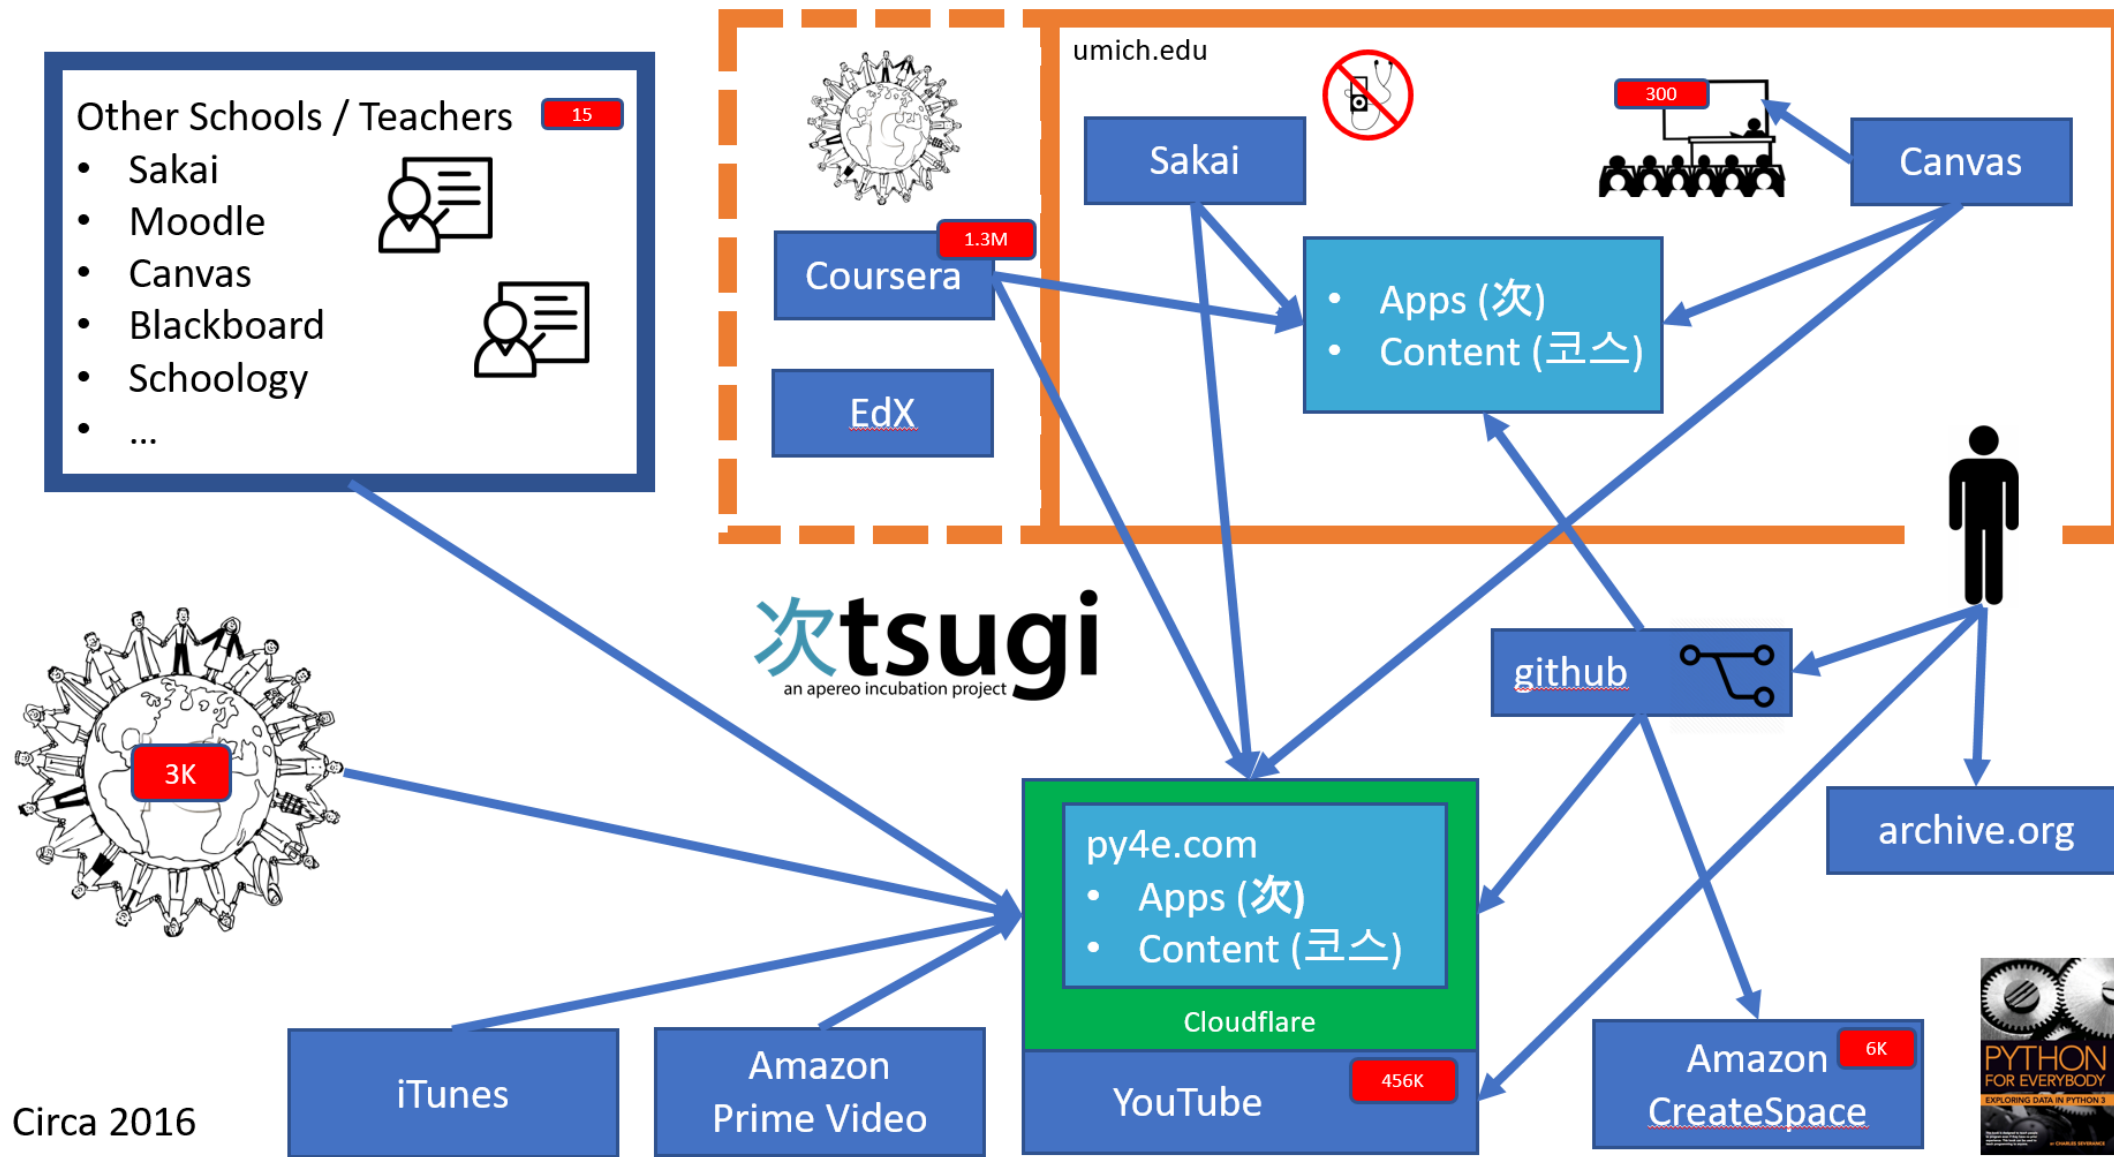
Other Schools / Teachers 15
- Sakai
- Moodle
- Canvas
- Blackboard
- Schoology
- ...

1.3M
Coursera

EdX

umich.edu

Sakai

300

Canvas

- Apps (次)
- Content (코스)

次tsugi
an apereo incubation project

3K

github

archive.org

py4e.com
- Apps (次)
- Content (코스)

Cloudflare

iTunes

Amazon Prime Video

YouTube 456K

Amazon CreateSpace 6K

PYTHON FOR EVERYBODY
EXPLORING DATA IN PYTHON 3

Circa 2016